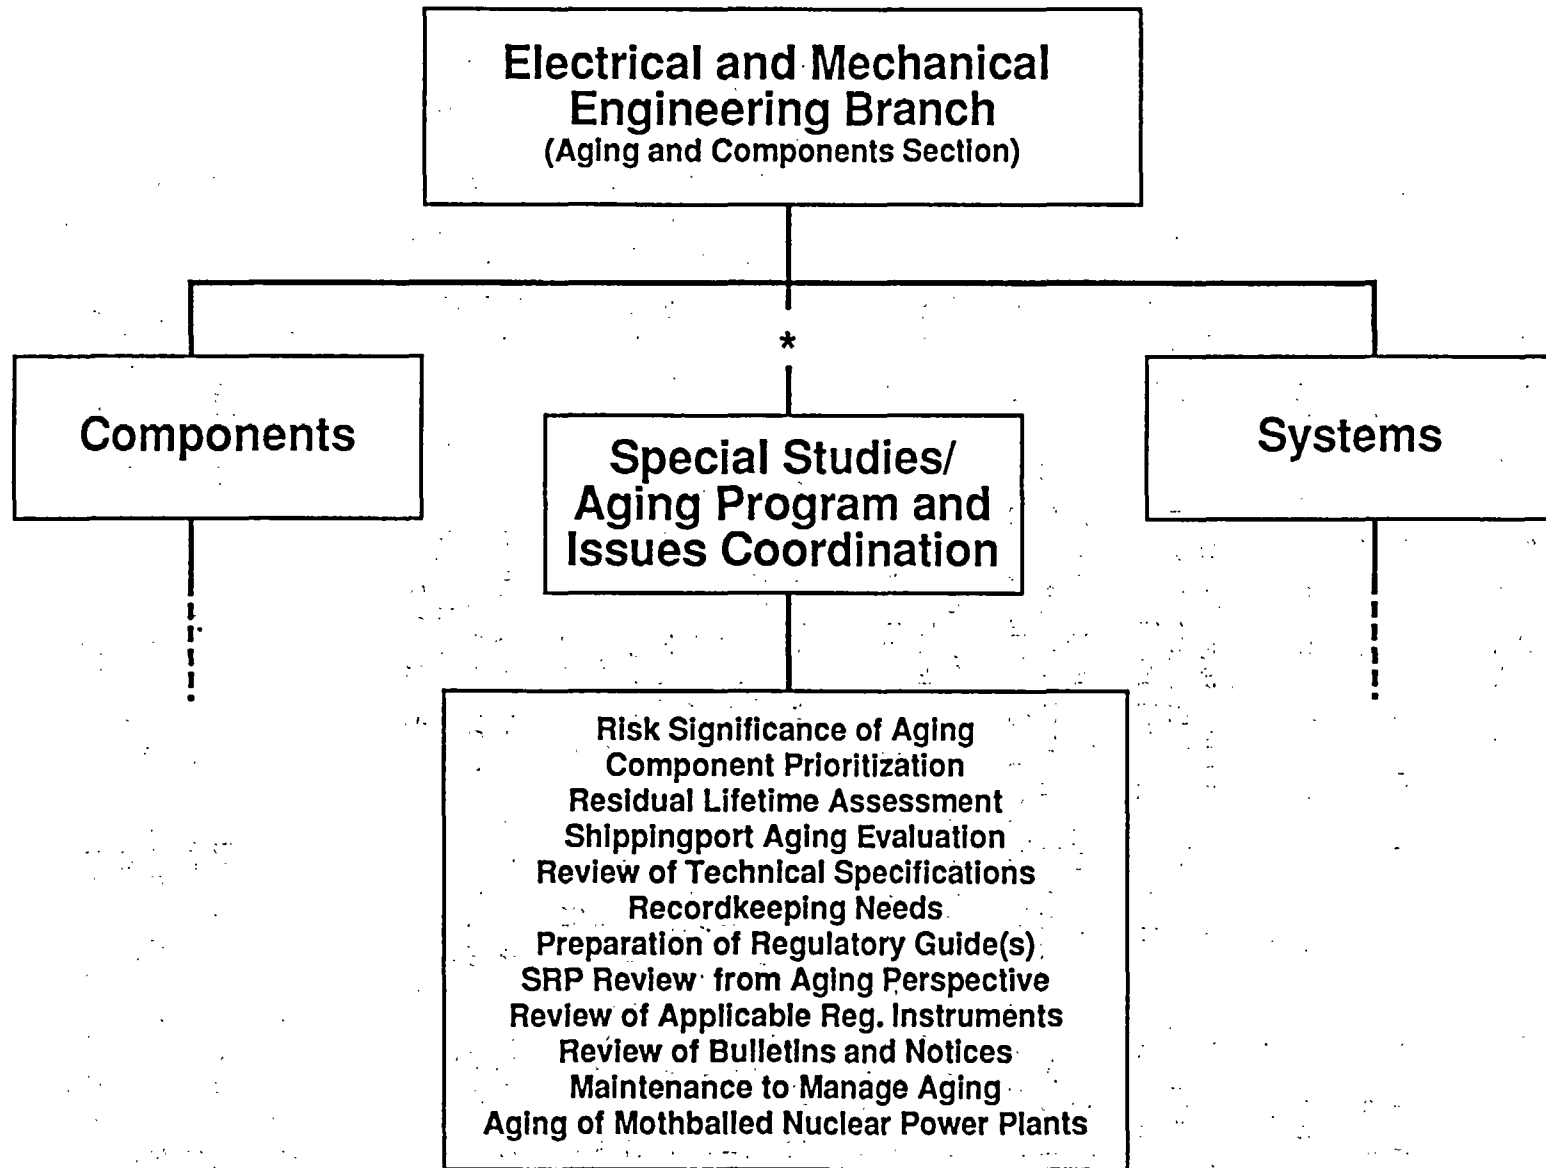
Electrical and Mechanical Engineering Branch
(Aging and Components Section)

*

Components

Special Studies/ Aging Program and Issues Coordination

Systems

Risk Significance of Aging
Component Prioritization
Residual Lifetime Assessment
Shippingport Aging Evaluation
Review of Technical Specifications
Recordkeeping Needs
Preparation of Regulatory Guide(s)
SRP Review from Aging Perspective
Review of Applicable Reg. Instruments
Review of Bulletins and Notices
Maintenance to Manage Aging
Aging of Mothballed Nuclear Power Plants